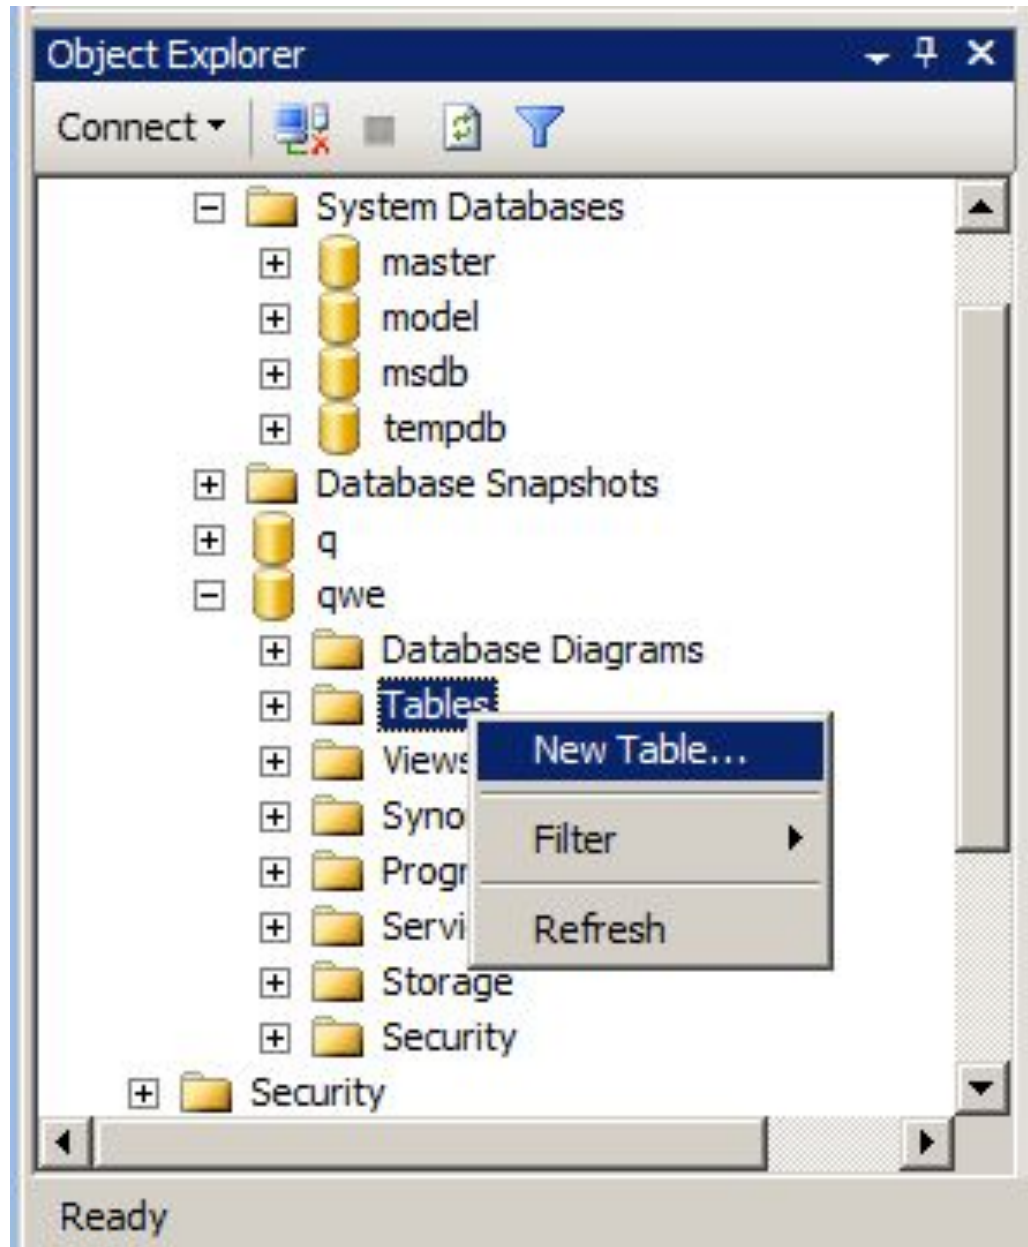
Object Explorer

Connect

System Databases
master
model
msdb
tempdb
Database Snapshots
q
qwe
Database Diagrams
Tables
Views
Syno
Progr
Servi
Storage
Security
Security

New Table...
Filter
Refresh

Ready